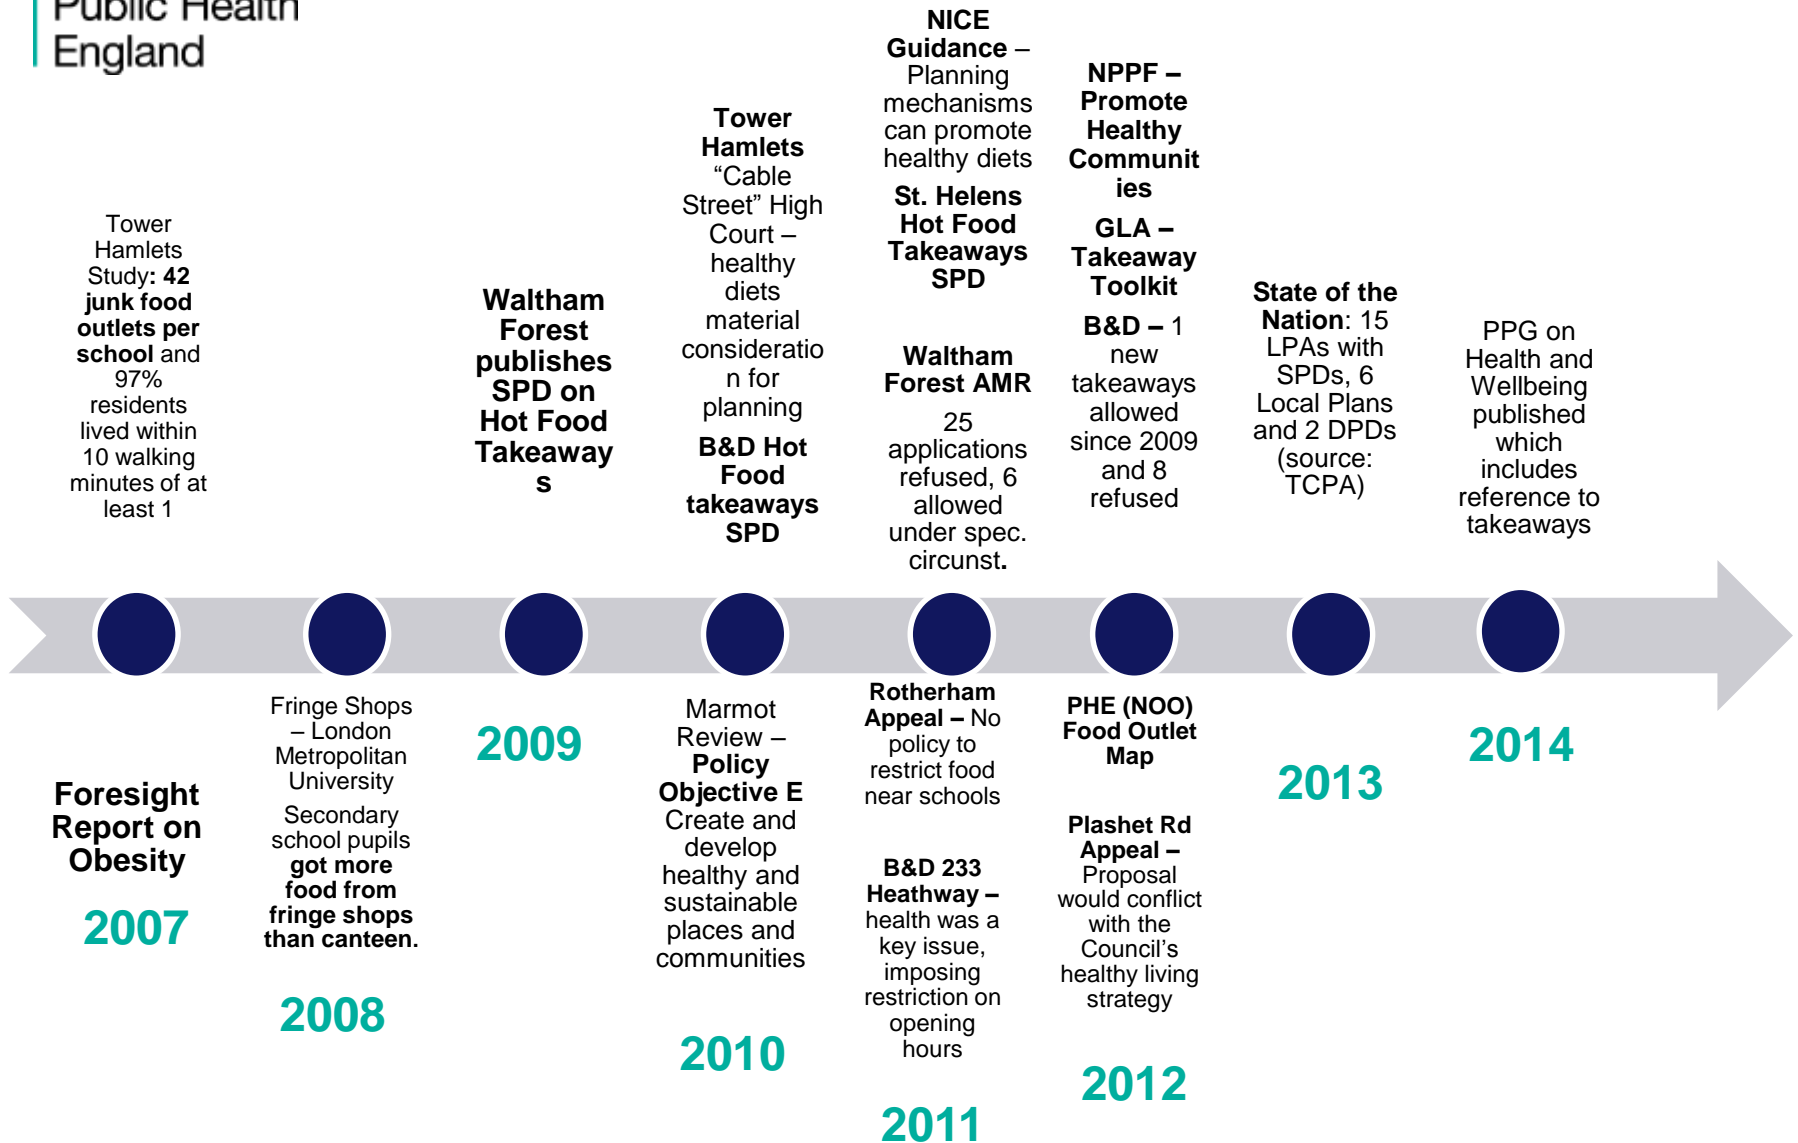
Public Health England

Tower Hamlets Study: 42 junk food outlets per school and 97% residents lived within 10 walking minutes of at least 1

Foresight Report on Obesity

2007

Fringe Shops – London Metropolitan University

Secondary school pupils got more food from fringe shops than canteen.

2008

Waltham Forest publishes SPD on Hot Food Takeaways

2009

Tower Hamlets "Cable Street" High Court – healthy diets material consideration for planning

B&D Hot Food takeaways SPD

Marmot Review – Policy Objective E Create and develop healthy and sustainable places and communities

2010

NICE Guidance – Planning mechanisms can promote healthy diets

St. Helens Hot Food Takeaways SPD

Waltham Forest AMR

25 applications refused, 6 allowed under spec. circunst.

Rotherham Appeal – No policy to restrict food near schools

B&D 233 Heathway – health was a key issue, imposing restriction on opening hours

2011

NPPF – Promote Healthy Communities

GLA – Takeaway Toolkit

B&D – 1 new takeaways allowed since 2009 and 8 refused

PHE (NOO) Food Outlet Map

Plashet Rd Appeal – Proposal would conflict with the Council's healthy living strategy

2012

State of the Nation: 15 LPAs with SPDs, 6 Local Plans and 2 DPDs (source: TCPA)

2013

PPG on Health and Wellbeing published which includes reference to takeaways

2014